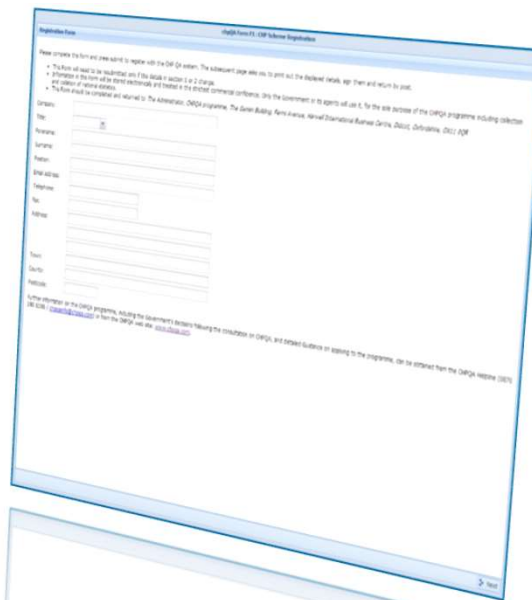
Registration Form

CHPQA Form F1 : CHP Scheme Registration

Please complete the form and press submit to register with the CHP QA system. The subsequent page asks you to print out the displayed details, sign them and return by post.

• This form will need to be resubmitted only if the details in section 1 or 2 change.
• Information in this form will be stored electronically and treated in the strictest commercial confidence. Only the Government or its agents will use it, for the sole purpose of the CHPQA programme including collection and collation of national statistics.
• The form should be completed and returned to: The Administrator, CHPQA programme, The Gemini Building, Fermi Avenue, Harwell International Business Centre, Didcot, Oxfordshire, OX11 0QR

Company:

Title:

Forename:

Surname:

Position:

Email address:

Telephone:

Fax:

Address:

Town:

County:

Postcode:

Further information on the CHPQA programme, including the Government's decisions following the consultation on CHPQA, and detailed guidance on applying to the programme, can be obtained from the CHPQA Helpline: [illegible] 180 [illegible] / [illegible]@chpqa.com or from the CHPQA web site: www.chpqa.com

> Next